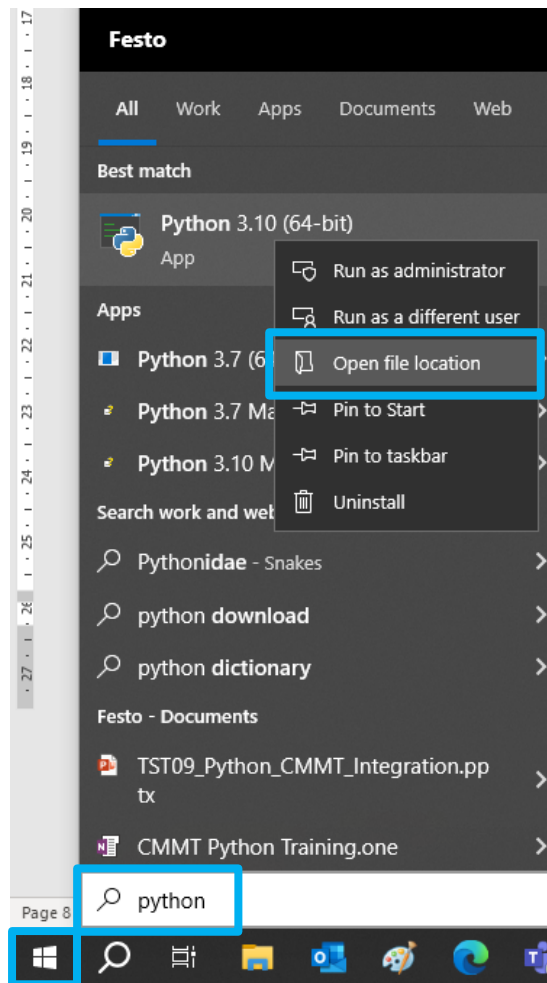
17
18
19
20
21
22
23
24
25
26
27

Festo

All Work Apps Documents Web

Best match

Python 3.10 (64-bit)
App

Run as administrator
Run as a different user
Open file location
Pin to Start
Pin to taskbar
Uninstall

Apps

Python 3.7 (6
Python 3.7 Ma
Python 3.10 M

Search work and web

Pythonidae - Snakes
python download
python dictionary

Festo - Documents

TST09_Python_CMMT_Integration.pptx

CMMT Python Training.one

Page 8

python